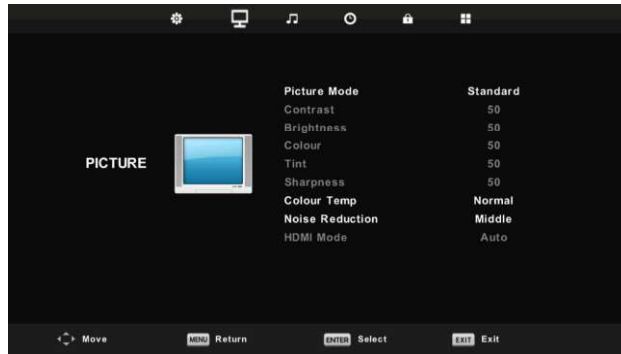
PICTURE

| | |
|---|---|
| Picture Mode | Standard |
| Contrast | 50 |
| Brightness | 50 |
| Colour | 50 |
| Tint | 50 |
| Sharpness | 50 |
| Colour Temp | Normal |
| Noise Reduction | Middle |
| HDMI Mode | Auto |

Move MENU Return ENTER Select EXIT Exit